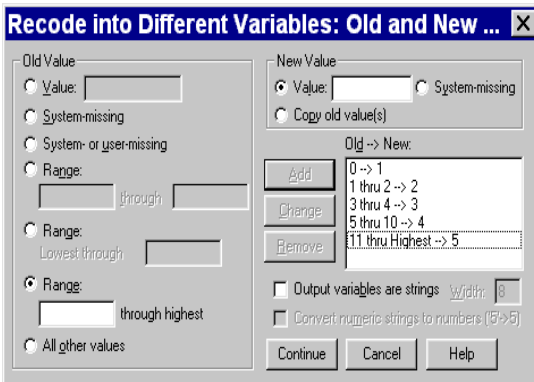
Recode into Different Variables: Old and New ... X

Old Value

Value:

System-missing

System- or user-missing

Range:

through

Range:

Lowest through

Range:

through highest

All other values

New Value

Value:

System-missing

Copy old value(s)

Old --> New:

Add

Change

Remove

0 --> 1
1 thru 2 --> 2
3 thru 4 --> 3
5 thru 10 --> 4
11 thru Highest --> 5

Output variables are strings Width: 8

Convert numeric strings to numbers ('5'->5)

Continue

Cancel

Help